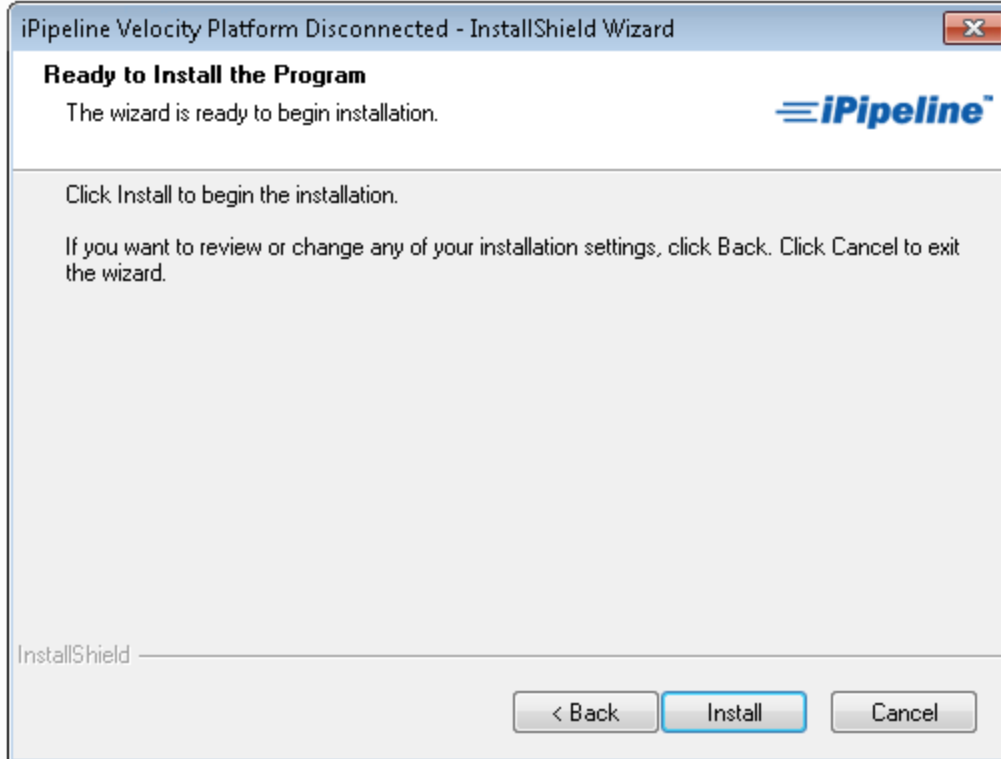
iPipeline Velocity Platform Disconnected - InstallShield Wizard

Ready to Install the Program

The wizard is ready to begin installation.

iPipeline

Click Install to begin the installation.

If you want to review or change any of your installation settings, click Back. Click Cancel to exit the wizard.

InstallShield

< Back

Install

Cancel